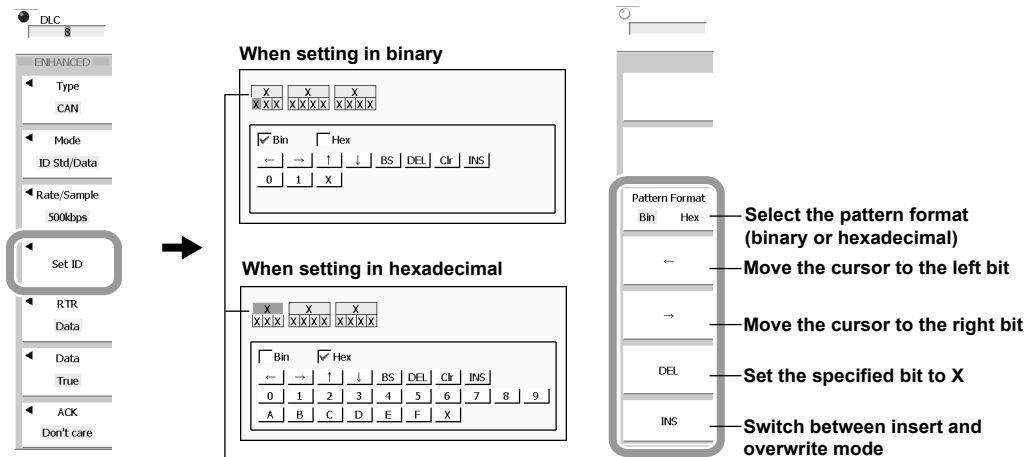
DLC
8

ENHANCED
Type
CAN
Mode
ID Std/Data
Rate/Sample
500kbps
Set ID
RTR
Data
Data
True
ACK
Don't care

When setting in binary

X X X X | X X X X X | X X X X X

Bin Hex
← → ↑ ↓ BS DEL Clr INS
0 1 X

When setting in hexadecimal

X X X X | X X X X X | X X X X X

Bin Hex
← → ↑ ↓ BS DEL Clr INS
0 1 2 3 4 5 6 7 8 9
A B C D E F X

Pattern Format
Bin Hex
Select the pattern format (binary or hexadecimal)
←
Move the cursor to the left bit
→
Move the cursor to the right bit
DEL
Set the specified bit to X
INS
Switch between insert and overwrite mode